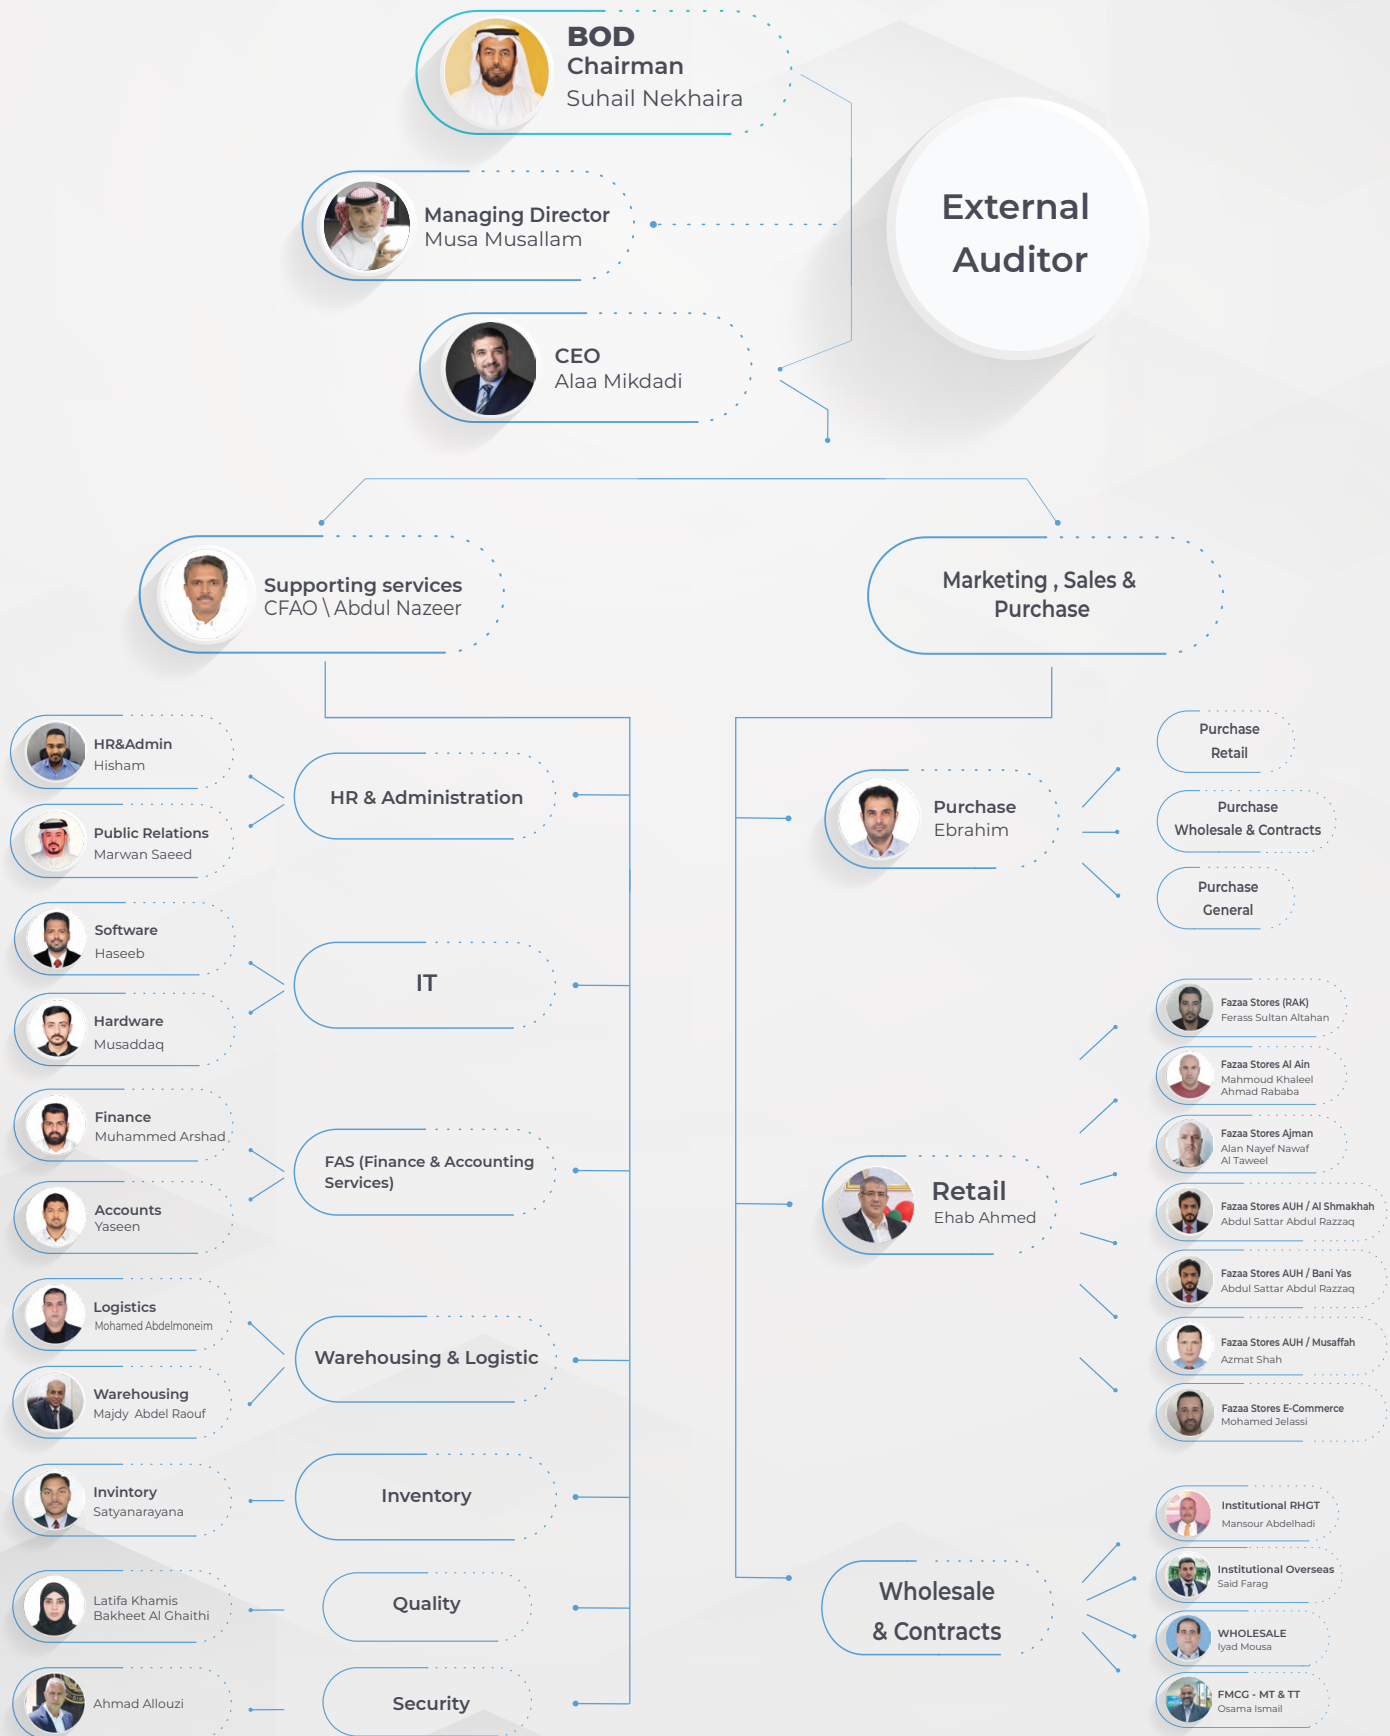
BOD
Chairman
Suhail Nekhaira

Managing Director
Musa Musallam

CEO
Alaa Mikdadi

External Auditor

Supporting services
CFAO \ Abdul Nazeer

Marketing , Sales & Purchase

HR&Admin
Hisham

Public Relations
Marwan Saeed

HR & Administration

Software
Haseeb

Hardware
Musaddaq

IT

Finance
Muhammed Arshad

Accounts
Yaseen

FAS (Finance & Accounting Services)

Logistics
Mohamed Abdelmoneim

Warehousing
Majdy Abdel Raouf

Warehousing & Logistic

Invintory
Satyanarayana

Inventory

Latifa Khamis Bakheet Al Ghaithi

Quality

Ahmad Allouzi

Security

Purchase
Ebrahim

Purchase Retail

Purchase Wholesale & Contracts

Purchase General

Retail
Ehab Ahmed

Fazaa Stores (RAK)
Ferass Sultan Altahan

Fazaa Stores Al Ain
Mahmoud Khaleel
Ahmad Rababa

Fazaa Stores Ajman
Alan Nayef Nawaf
Al Taweel

Fazaa Stores AUH / Al Shmakhah
Abdul Sattar Abdul Razzaq

Fazaa Stores AUH / Bani Yas
Abdul Sattar Abdul Razzaq

Fazaa Stores AUH / Musaffah
Azmat Shah

Fazaa Stores E-Commerce
Mohamed Jelassi

Wholesale & Contracts

Institutional RHGT
Mansour Abdelhadi

Institutional Overseas
Said Farag

WHOLESALE
Iyad Mousa

FMCG - MT & TT
Osama Ismail